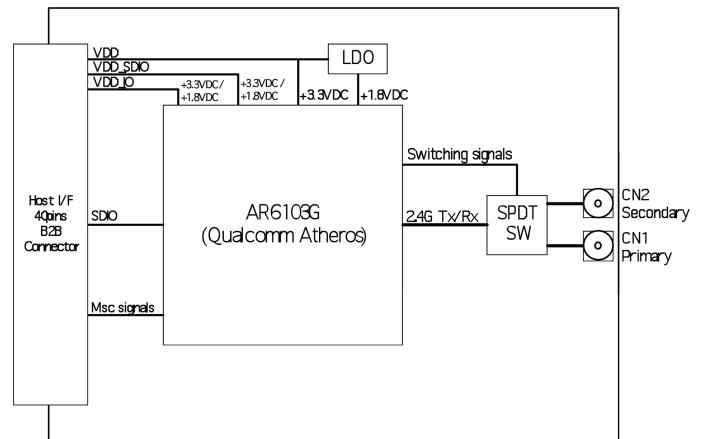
VDD
VDD_SDIO
VDD_IO
LDO
+3.3VDC/ +1.8VDC
+3.3VDC / +1.8VDC
+3.3VDC
+1.8VDC
Host I/F 40pins B2B Connector
SDIO
Msc signals
AR6103G (Qualcomm Atheros)
Switching signals
2.4G Tx/Rx
SPDT SW
CN2 Secondary
CN1 Primary